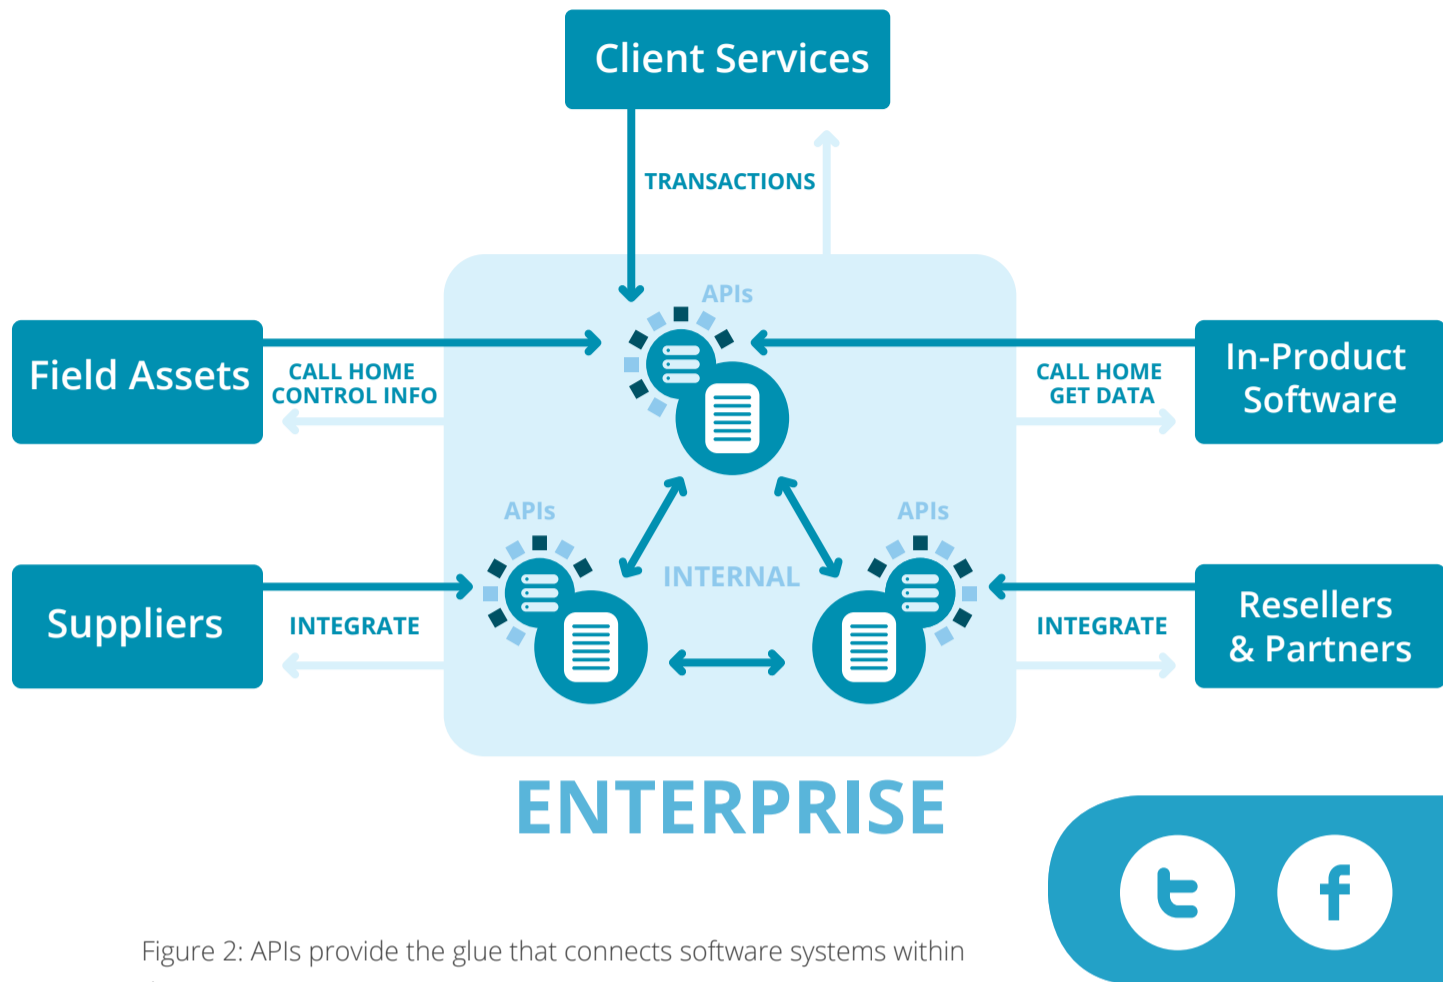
Client Services

TRANSACTIONS

APIs

Field Assets

CALL HOME
CONTROL INFO

CALL HOME
GET DATA

In-Product
Software

APIs

APIs

INTERNAL

Suppliers

INTEGRATE

INTEGRATE

Resellers
& Partners

ENTERPRISE

Figure 2: APIs provide the glue that connects software systems within